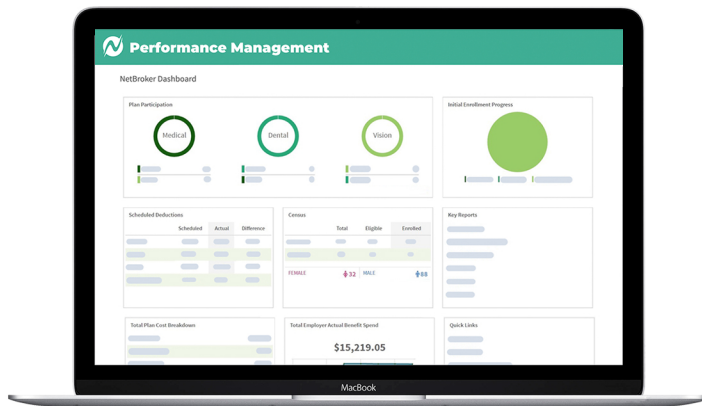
Performance Management

NetBroker Dashboard

Plan Participation

Medical

Dental

Vision

Initial Enrollment Progress

Scheduled Deductions

| | Scheduled | Actual | Difference |
|---|---|---|---|

Census

| | Total | Eligible | Enrolled |
|---|---|---|---|

FEMALE 32 MALE 68

Key Reports

Total Plan Cost Breakdown

Total Employer Actual Benefit Spend

$15,219.05

Quick Links

MacBook